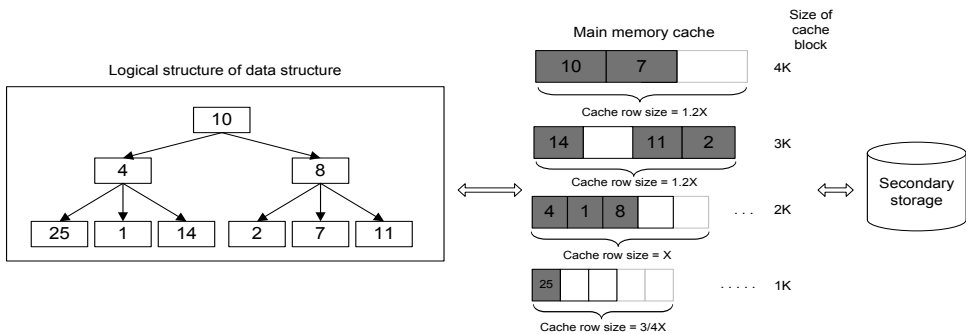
Logical structure of data structure

10

4

8

25

1

14

2

7

11

Main memory cache

Size of cache block

10

7

4K

Cache row size = 1.2X

14

11

2

3K

Cache row size = 1.2X

4

1

8

. . .

2K

Cache row size = X

25

. . . . .

1K

Cache row size = 3/4X

Secondary storage